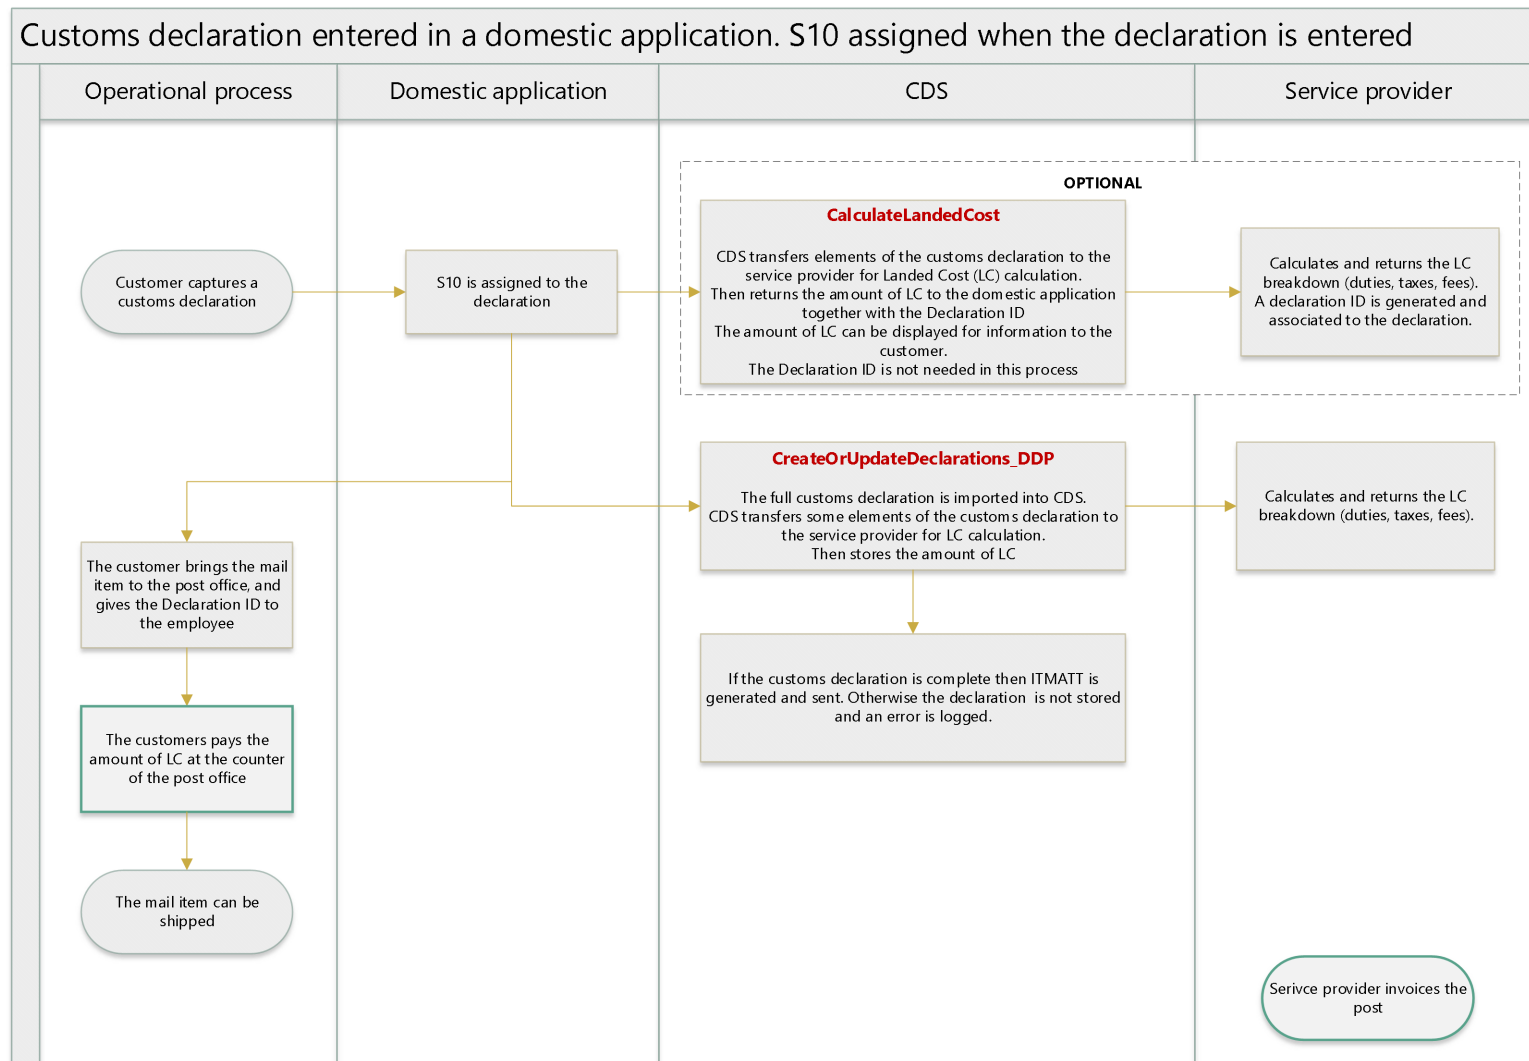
Customs declaration entered in a domestic application. S10 assigned when the declaration is entered

Operational process

Domestic application

CDS

Service provider

OPTIONAL

CalculateLandedCost

CDS transfers elements of the customs declaration to the service provider for Landed Cost (LC) calculation. Then returns the amount of LC to the domestic application together with the Declaration ID
The amount of LC can be displayed for information to the customer.
The Declaration ID is not needed in this process

Calculates and returns the LC breakdown (duties, taxes, fees). A declaration ID is generated and associated to the declaration.

Customer captures a customs declaration

S10 is assigned to the declaration

CreateOrUpdateDeclarations_DDP

The full customs declaration is imported into CDS. CDS transfers some elements of the customs declaration to the service provider for LC calculation.
Then stores the amount of LC

Calculates and returns the LC breakdown (duties, taxes, fees).

The customer brings the mail item to the post office, and gives the Declaration ID to the employee

If the customs declaration is complete then ITMATT is generated and sent. Otherwise the declaration is not stored and an error is logged.

The customers pays the amount of LC at the counter of the post office

The mail item can be shipped

Serivce provider invoices the post